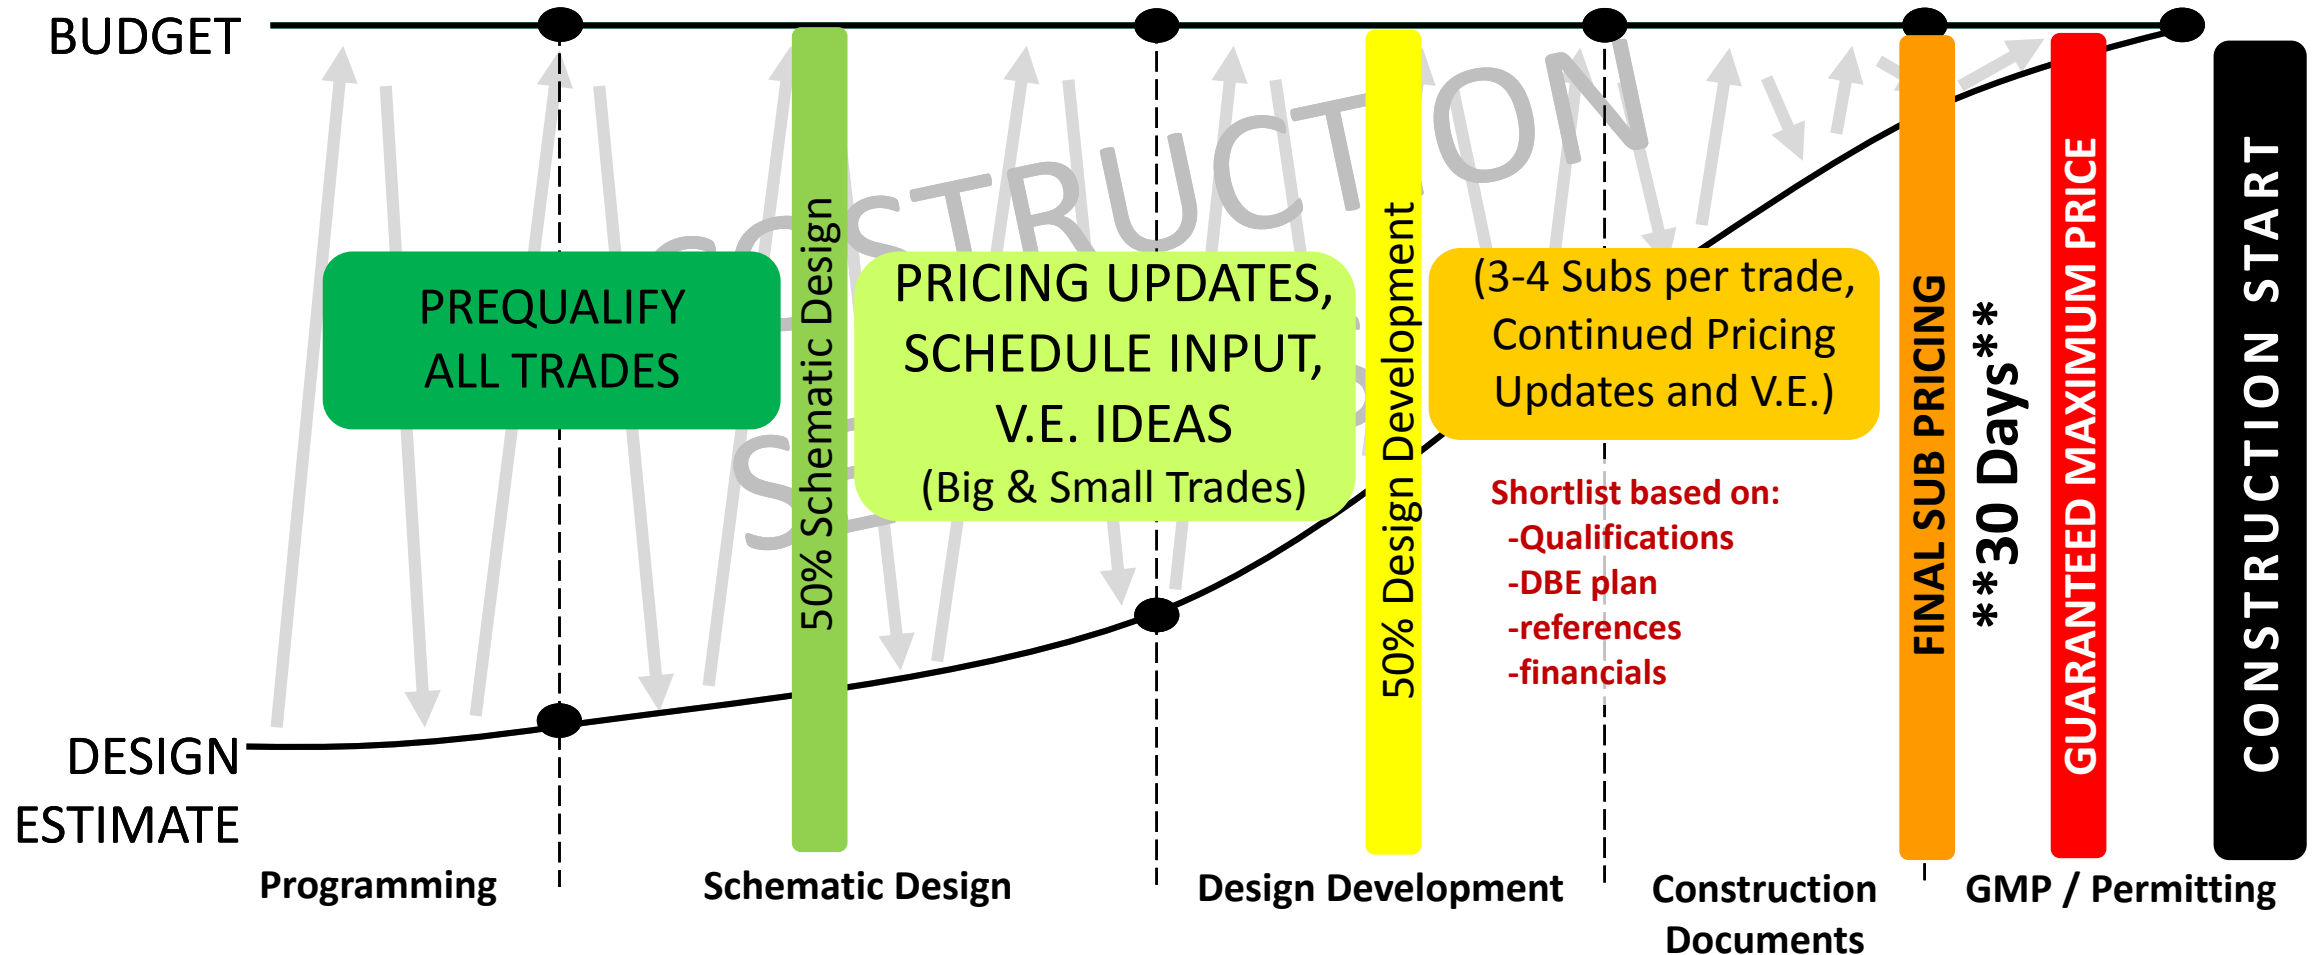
BUDGET

DESIGN ESTIMATE

PREQUALIFY ALL TRADES

50% Schematic Design

PRICING UPDATES, SCHEDULE INPUT, V.E. IDEAS (Big & Small Trades)

50% Design Development

(3-4 Subs per trade, Continued Pricing Updates and V.E.)

Shortlist based on:
-Qualifications
-DBE plan
-references
-financials

FINAL SUB PRICING

**30 Days**

GUARANTEED MAXIMUM PRICE

CONSTRUCTION START

Programming

Schematic Design

Design Development

Construction Documents

GMP / Permitting